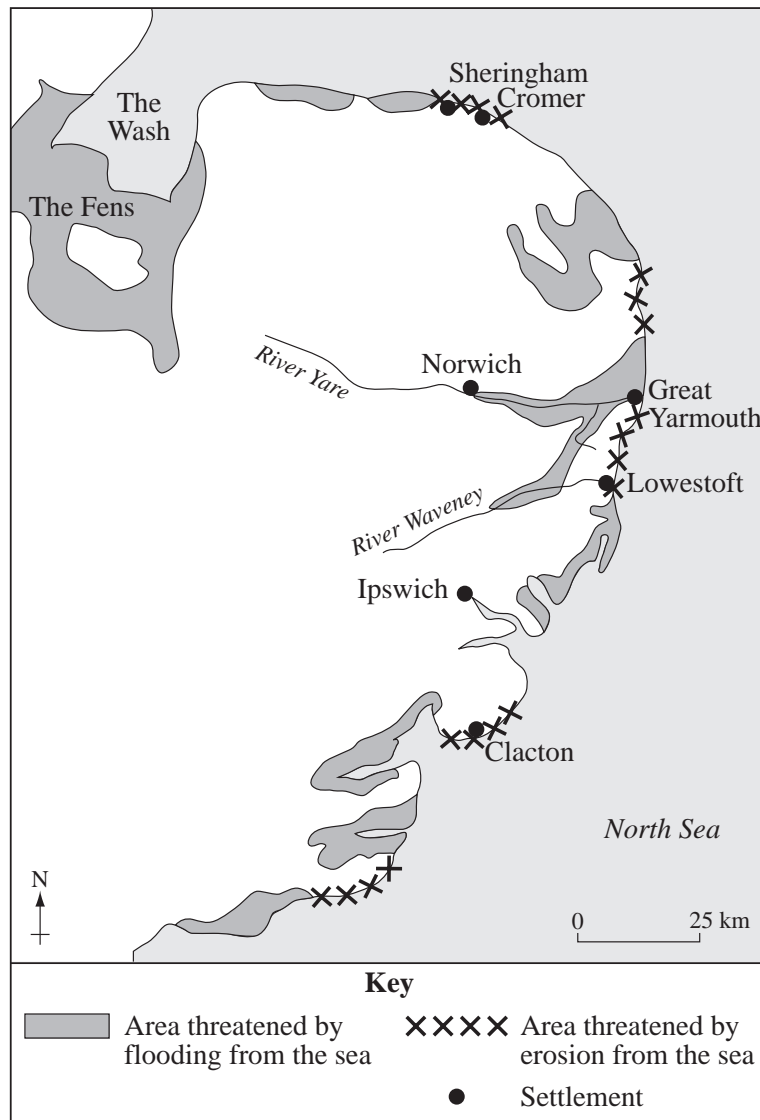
The Wash

The Fens

Sheringham

Cromer

River Yare

Norwich

Great Yarmouth

Lowestoft

River Waveney

Ipswich

Clacton

North Sea

N

0 25 km

Key

Area threatened by flooding from the sea

Area threatened by erosion from the sea

Settlement